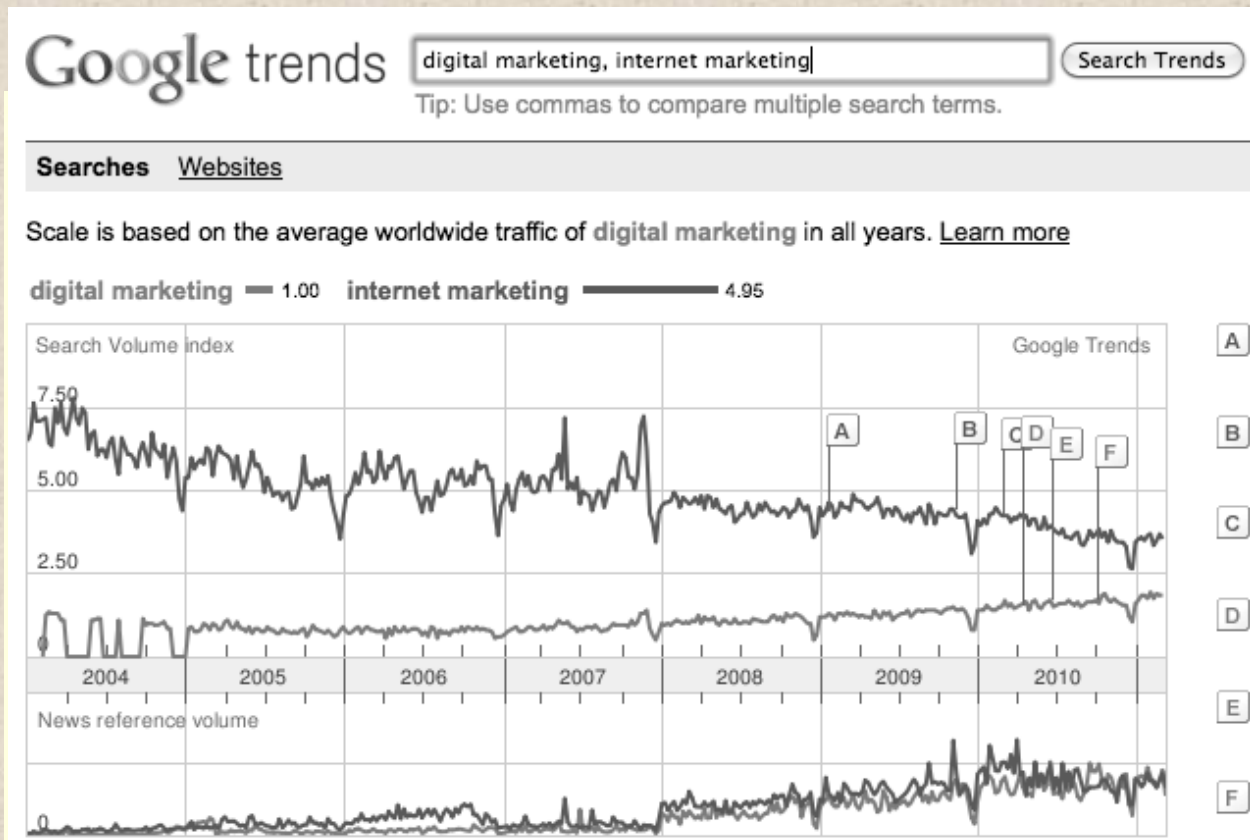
Google trends

digital marketing, internet marketing

Search Trends

Tip: Use commas to compare multiple search terms.

Searches Websites

Scale is based on the average worldwide traffic of digital marketing in all years. Learn more

digital marketing 1.00 internet marketing 4.95

Search Volume index

Google Trends

7.50

5.00

2.50

0

A B C D E F

2004 2005 2006 2007 2008 2009 2010

News reference volume

0

A

B

C

D

E

F